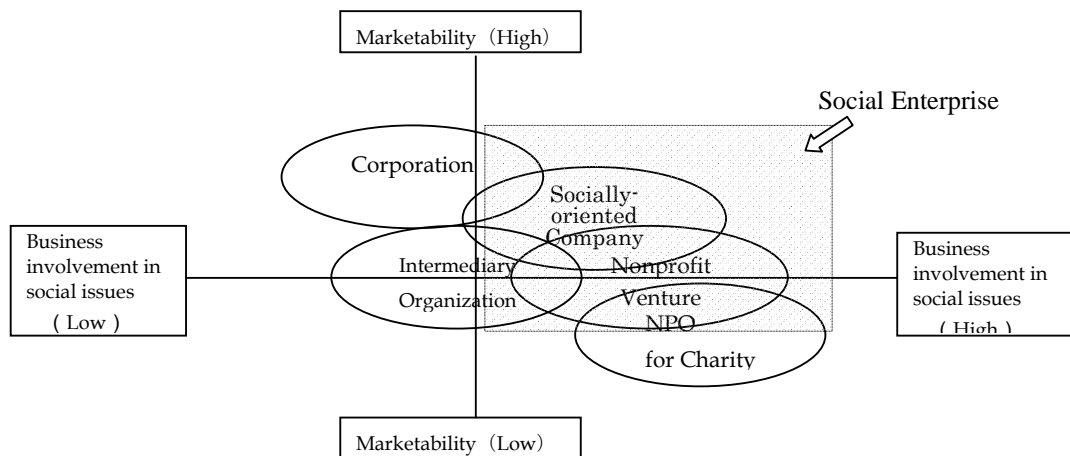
Marketability（High）

Social Enterprise

Corporation

Socially-oriented Company

Business involvement in social issues ( Low )

Intermediary Organization

Nonprofit Venture

Business involvement in social issues ( High )

NPO for Charity

Marketability（Low）